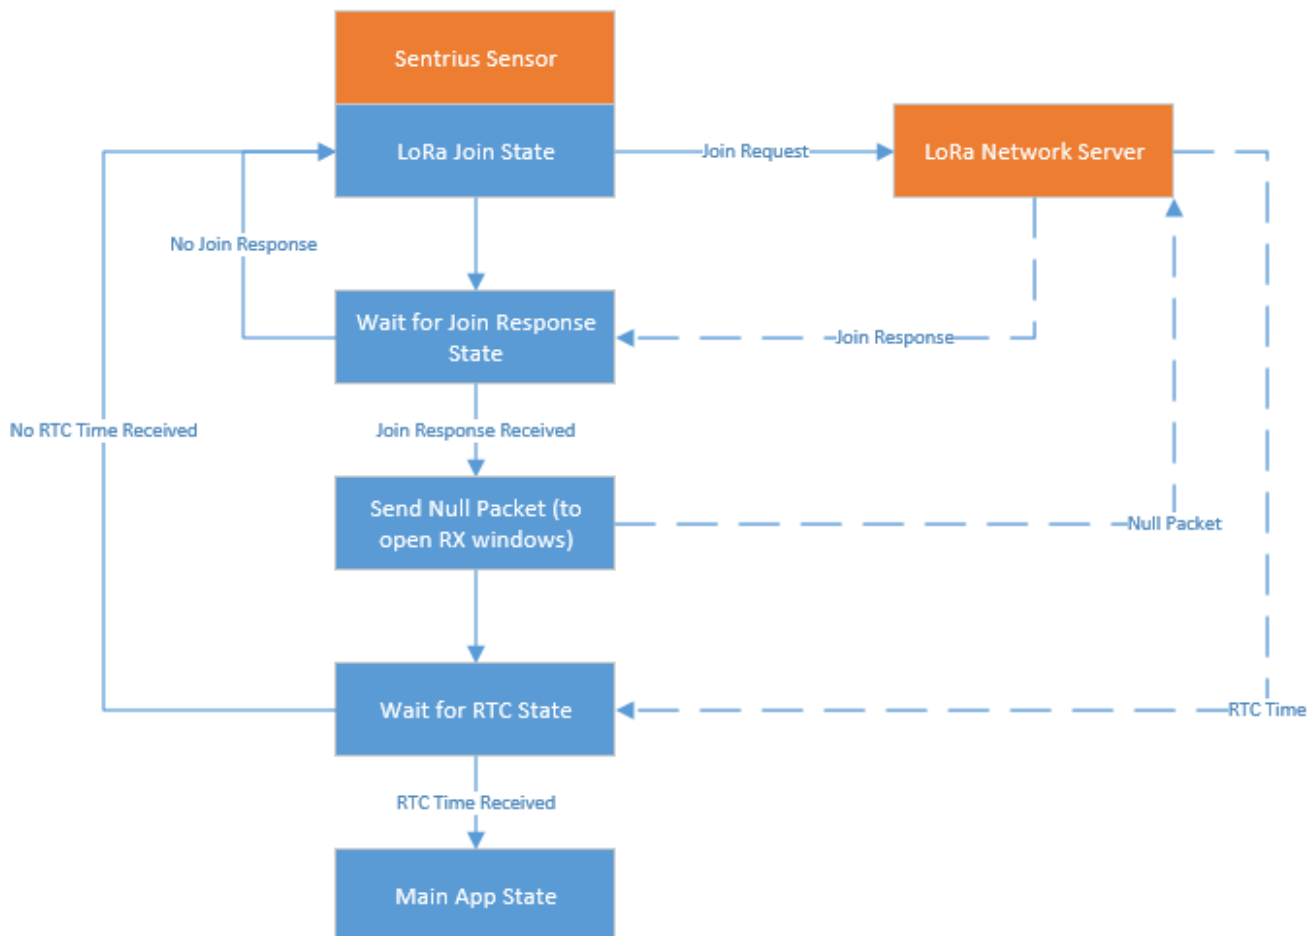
Sentrius Sensor

LoRa Join State

Join Request

LoRa Network Server

No Join Response

Wait for Join Response State

Join Response

No RTC Time Received

Join Response Received

Send Null Packet (to open RX windows)

Null Packet

Wait for RTC State

RTC Time

RTC Time Received

Main App State